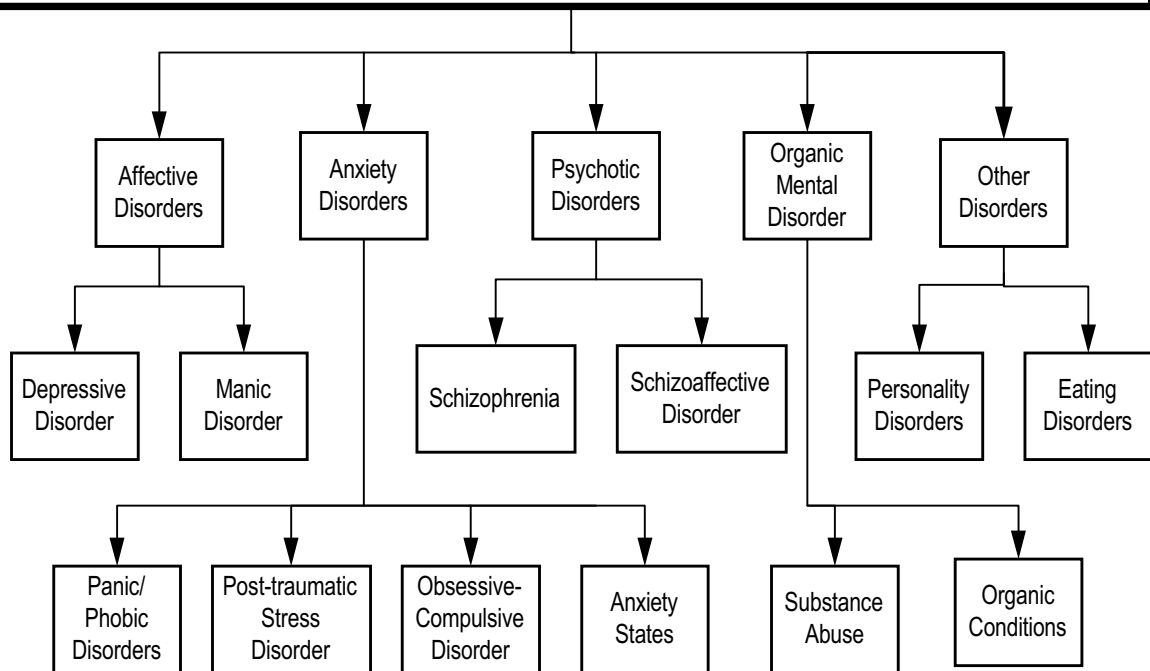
Affective Disorders

Anxiety Disorders

Psychotic Disorders

Organic Mental Disorder

Other Disorders

Depressive Disorder

Manic Disorder

Schizophrenia

Schizoaffective Disorder

Personality Disorders

Eating Disorders

Panic/ Phobic Disorders

Post-traumatic Stress Disorder

Obsessive-Compulsive Disorder

Anxiety States

Substance Abuse

Organic Conditions